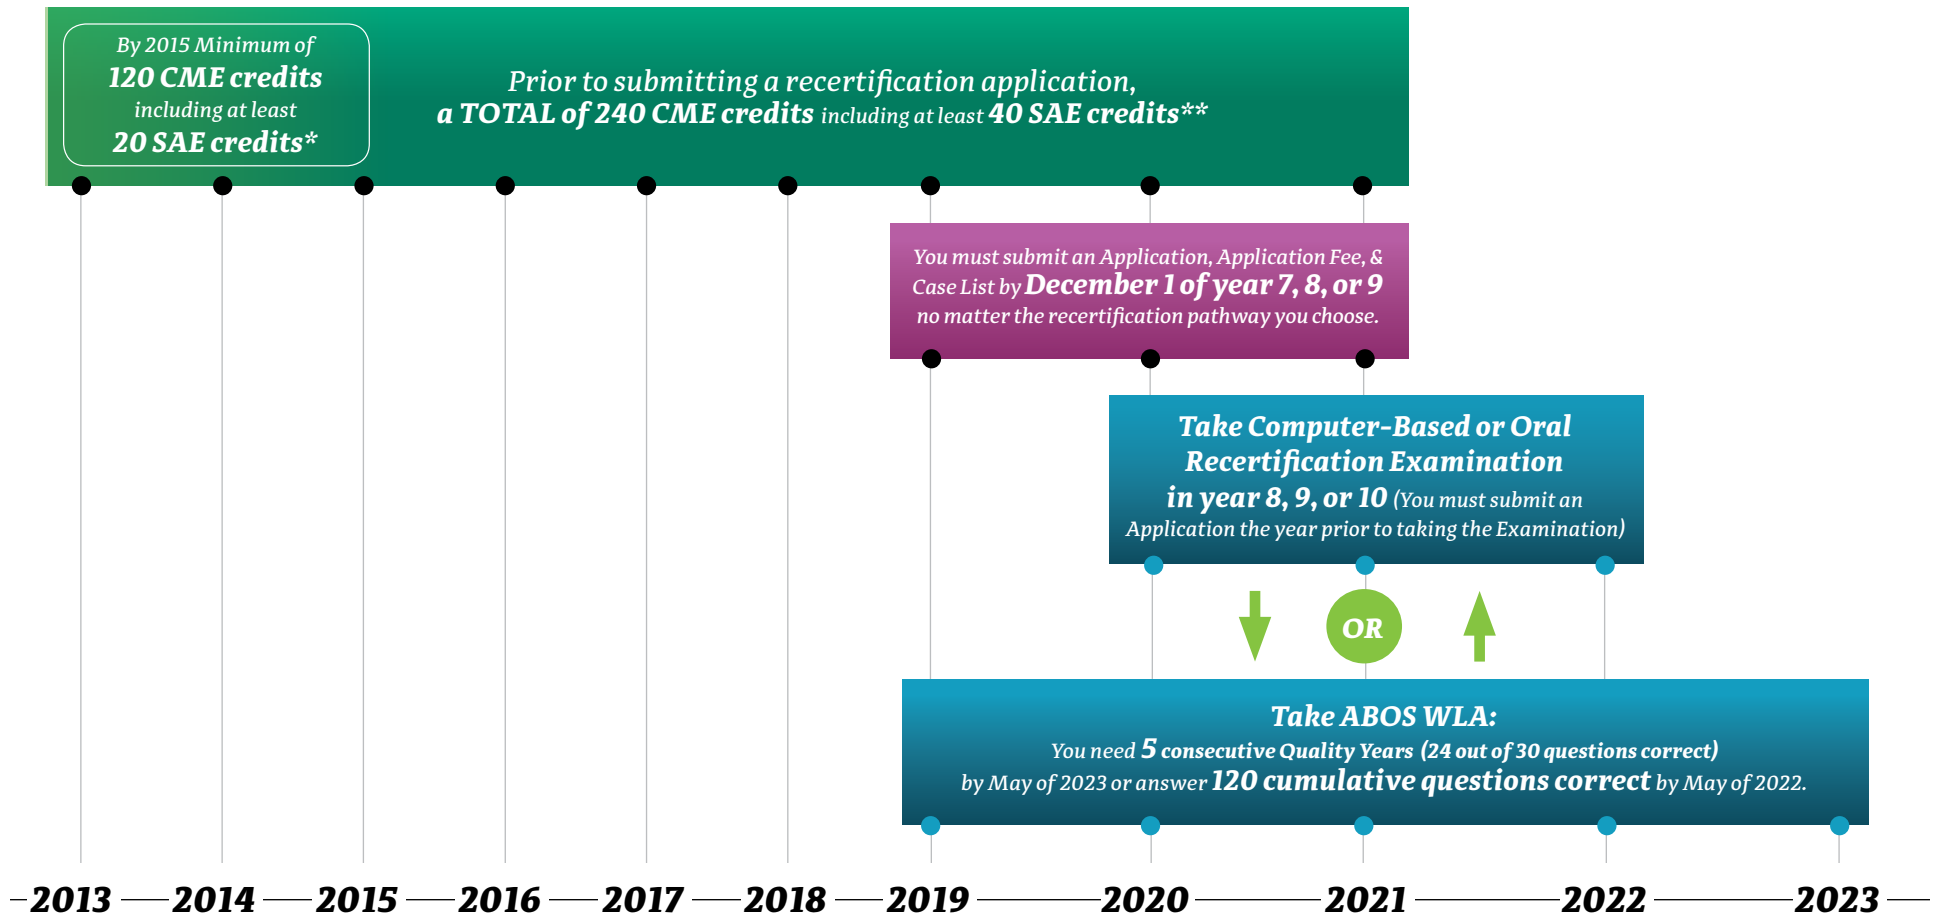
By 2015 Minimum of
120 CME credits
including at least
20 SAE credits*

Prior to submitting a recertification application, a TOTAL of 240 CME credits including at least 40 SAE credits**

You must submit an Application, Application Fee, & Case List by December 1 of year 7, 8, or 9 no matter the recertification pathway you choose.

Take Computer-Based or Oral Recertification Examination in year 8, 9, or 10 (You must submit an Application the year prior to taking the Examination)

OR

Take ABOS WLA:
You need 5 consecutive Quality Years (24 out of 30 questions correct) by May of 2023 or answer 120 cumulative questions correct by May of 2022.

2013 2014 2015 2016 2017 2018 2019 2020 2021 2022 2023